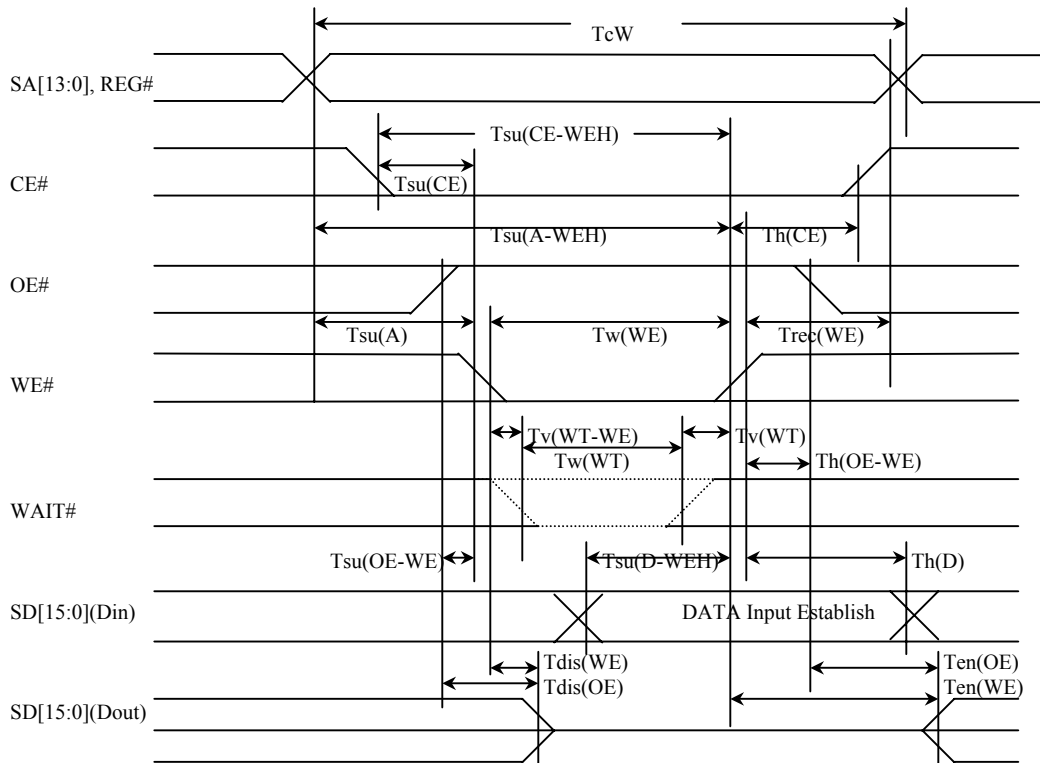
TcW

SA[13:0], REG#

Tsu(CE-WEH)

CE#

Tsu(CE)

Tsu(A-WEH)

Th(CE)

OE#

Tsu(A)

Tw(WE)

Trec(WE)

WE#

Tv(WT-WE)

Tv(WT)

Tw(WT)

Th(OE-WE)

WAIT#

Tsu(OE-WE)

Tsu(D-WEH)

Th(D)

SD[15:0](Din)

DATA Input Establish

Tdis(WE)

Ten(OE)

Tdis(OE)

Ten(WE)

SD[15:0](Dout)